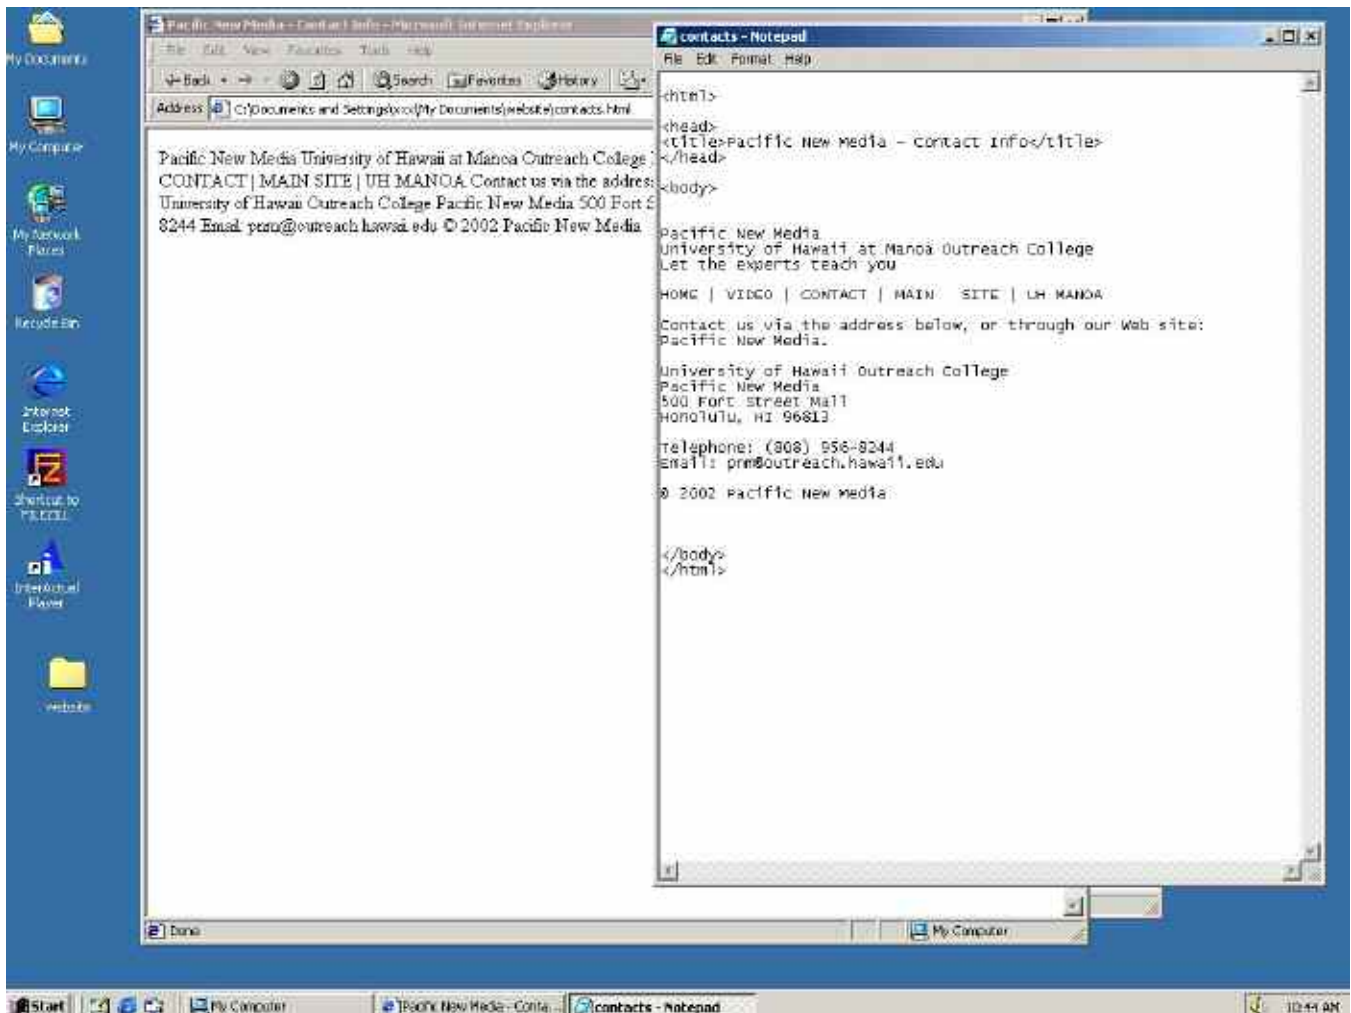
My Documents

My Computer

My Network Places

Recycle Bin

Internet Explorer

Shortcut to FILEZILL

InterActual Player

website

Pacific New Media - Contact Info - Microsoft Internet Explorer

File Edit View Favorites Tools Help

Back Search Favorites History

Address C:\Documents and Settings\xxx\My Documents\website\contacts.html

Pacific New Media University of Hawaii at Manoa Outreach College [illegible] CONTACT | MAIN SITE | UH MANOA Contact us via the addres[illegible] University of Hawaii Outreach College Pacific New Media 500 Fort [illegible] 8244 Email: pnm@outreach.hawaii.edu © 2002 Pacific New Media

Done

My Computer

contacts - Notepad

File Edit Format Help

<html>

<head>
<title>Pacific New Media - Contact Info</title>
</head>

<body>

Pacific New Media
University of Hawaii at Manoa Outreach College
Let the experts teach you

HOME | VIDEO | CONTACT | MAIN SITE | UH MANOA

Contact us via the address below, or through our Web site:
Pacific New Media.

University of Hawaii Outreach College
Pacific New Media
500 Fort Street Mall
Honolulu, HI 96813

Telephone: (808) 956-8244
Email: pnm@outreach.hawaii.edu

© 2002 Pacific New Media

</body>
</html>

Start

My Computer

Pacific New Media - Conta...

contacts - Notepad

10:44 AM